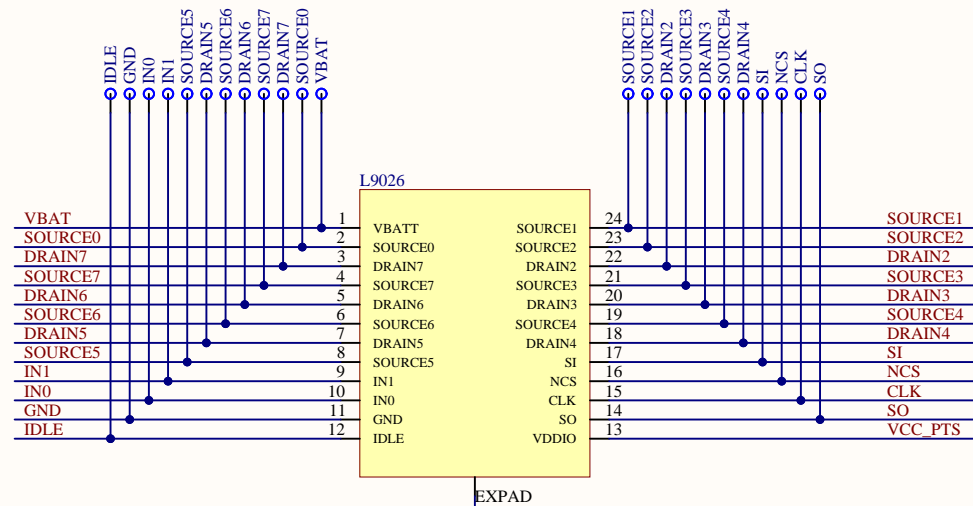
IDLE
GND
IN0
IN1
SOURCE5
DRAIN5
SOURCE6
DRAIN6
SOURCE7
DRAIN7
SOURCE0
VBAT

SOURCE1
SOURCE2
DRAIN2
SOURCE3
DRAIN3
SOURCE4
DRAIN4
SI
NCS
CLK
SO

L9026

| Net | Pin | Left pin name | Right pin name | Pin | Net |
|---|---|---|---|---|---|
| VBAT | 1 | VBATT | SOURCE1 | 24 | SOURCE1 |
| SOURCE0 | 2 | SOURCE0 | SOURCE2 | 23 | SOURCE2 |
| DRAIN7 | 3 | DRAIN7 | DRAIN2 | 22 | DRAIN2 |
| SOURCE7 | 4 | SOURCE7 | SOURCE3 | 21 | SOURCE3 |
| DRAIN6 | 5 | DRAIN6 | DRAIN3 | 20 | DRAIN3 |
| SOURCE6 | 6 | SOURCE6 | SOURCE4 | 19 | SOURCE4 |
| DRAIN5 | 7 | DRAIN5 | DRAIN4 | 18 | DRAIN4 |
| SOURCE5 | 8 | SOURCE5 | SI | 17 | SI |
| IN1 | 9 | IN1 | NCS | 16 | NCS |
| IN0 | 10 | IN0 | CLK | 15 | CLK |
| GND | 11 | GND | SO | 14 | SO |
| IDLE | 12 | IDLE | VDDIO | 13 | VCC_PTS |

EXPAD